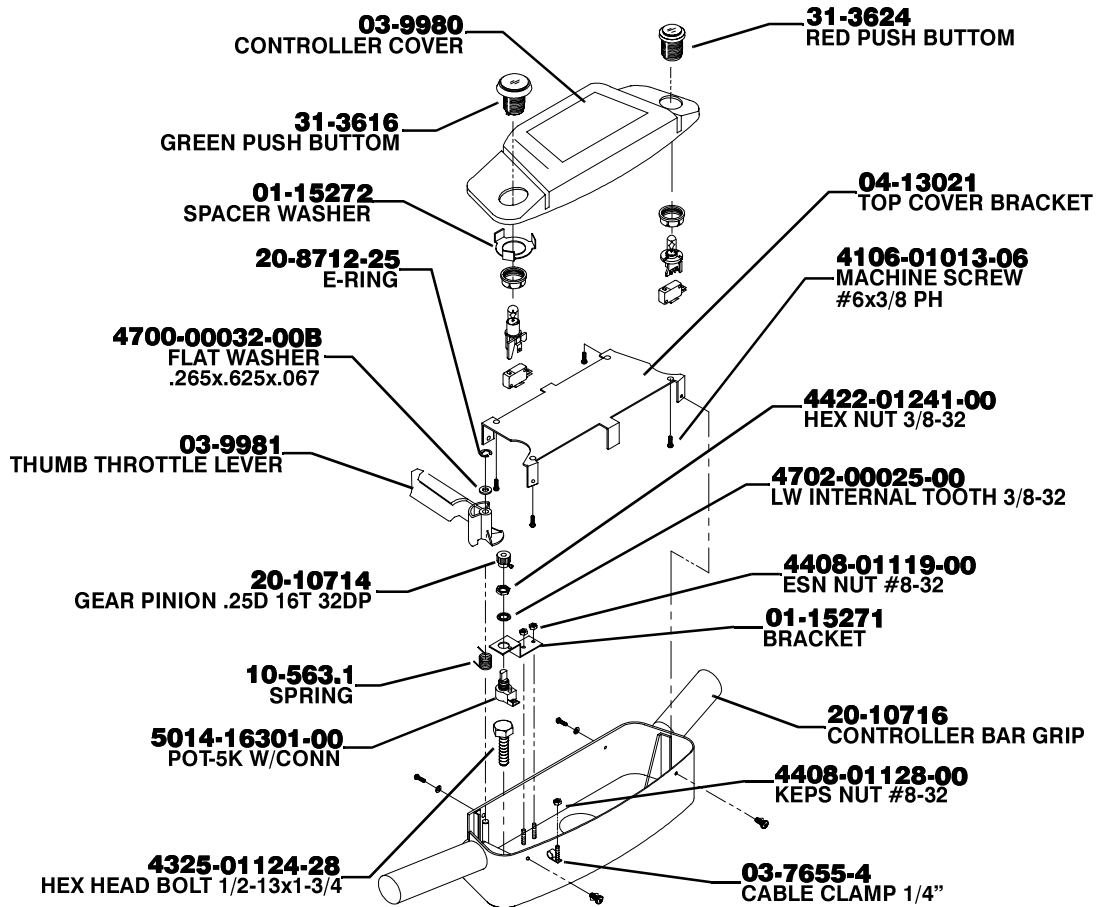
03-9980
CONTROLLER COVER

31-3624
RED PUSH BUTTOM

31-3616
GREEN PUSH BUTTOM

01-15272
SPACER WASHER

04-13021
TOP COVER BRACKET

20-8712-25
E-RING

4106-01013-06
MACHINE SCREW
#6x3/8 PH

4700-00032-00B
FLAT WASHER
.265x.625x.067

4422-01241-00
HEX NUT 3/8-32

03-9981
THUMB THROTTLE LEVER

4702-00025-00
LW INTERNAL TOOTH 3/8-32

20-10714
GEAR PINION .25D 16T 32DP

4408-01119-00
ESN NUT #8-32

01-15271
BRACKET

10-563.1
SPRING

20-10716
CONTROLLER BAR GRIP

5014-16301-00
POT-5K W/CONN

4408-01128-00
KEPS NUT #8-32

4325-01124-28
HEX HEAD BOLT 1/2-13x1-3/4

03-7655-4
CABLE CLAMP 1/4"